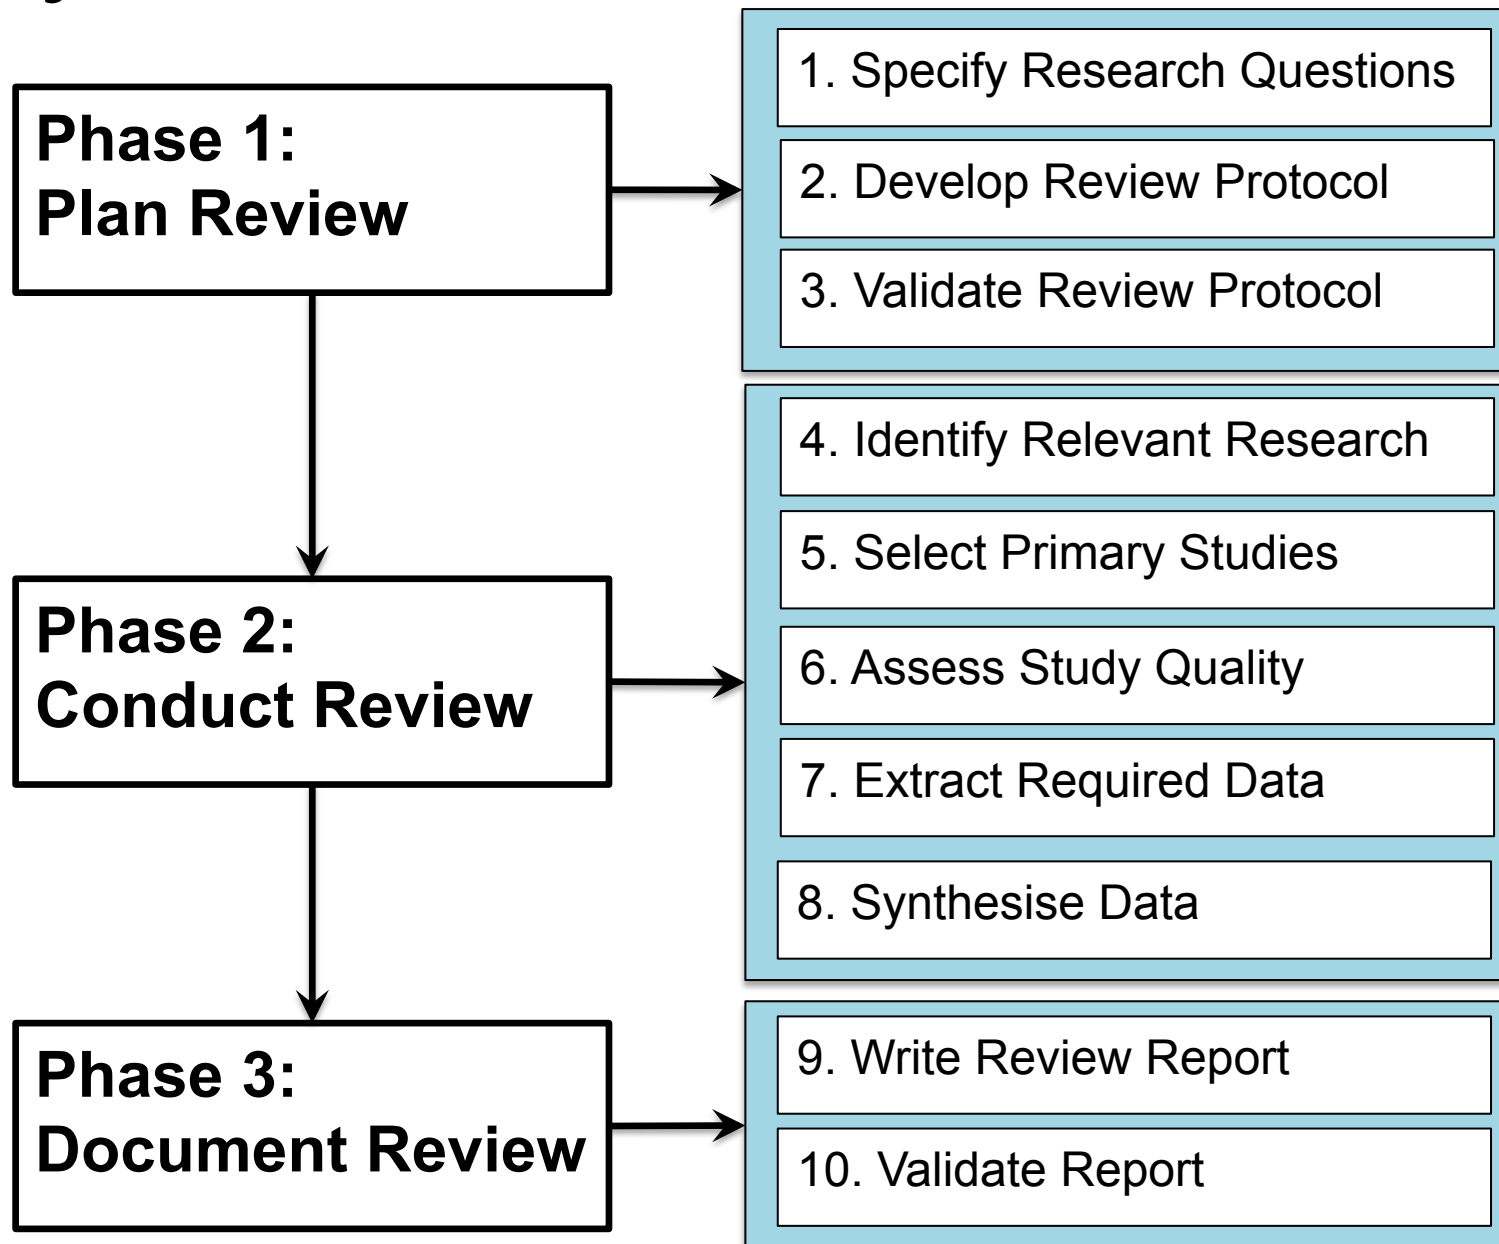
Phase 1:
Plan Review

1. Specify Research Questions

2. Develop Review Protocol

3. Validate Review Protocol

Phase 2:
Conduct Review

4. Identify Relevant Research

5. Select Primary Studies

6. Assess Study Quality

7. Extract Required Data

8. Synthesise Data

Phase 3:
Document Review

9. Write Review Report

10. Validate Report